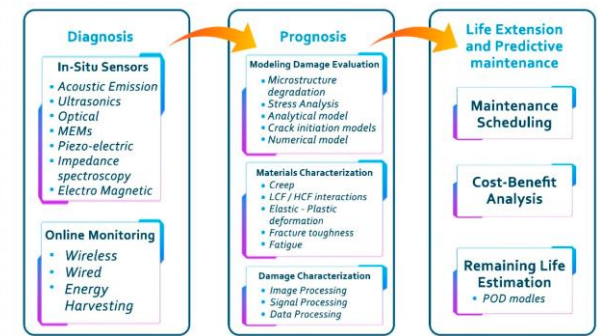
Diagnosis

In-Situ Sensors
- Acoustic Emission
- Ultrasonics
- Optical
- MEMs
- Piezo-electric
- Impedance spectroscopy
- Electro Magnetic

Online Monitoring
- Wireless
- Wired
- Energy Harvesting

Prognosis

Modeling Damage Evaluation
- Microstructure degradation
- Stress Analysis
- Analytical model
- Crack initiation models
- Numerical model

Materials Characterization
- Creep
- LCF / HCF interactions
- Elastic - Plastic deformation
- Fracture toughness
- Fatigue

Damage Characterization
- Image Processing
- Signal Processing
- Data Processing

Life Extension and Predictive maintenance

Maintenance Scheduling

Cost-Benefit Analysis

Remaining Life Estimation
- POD modles